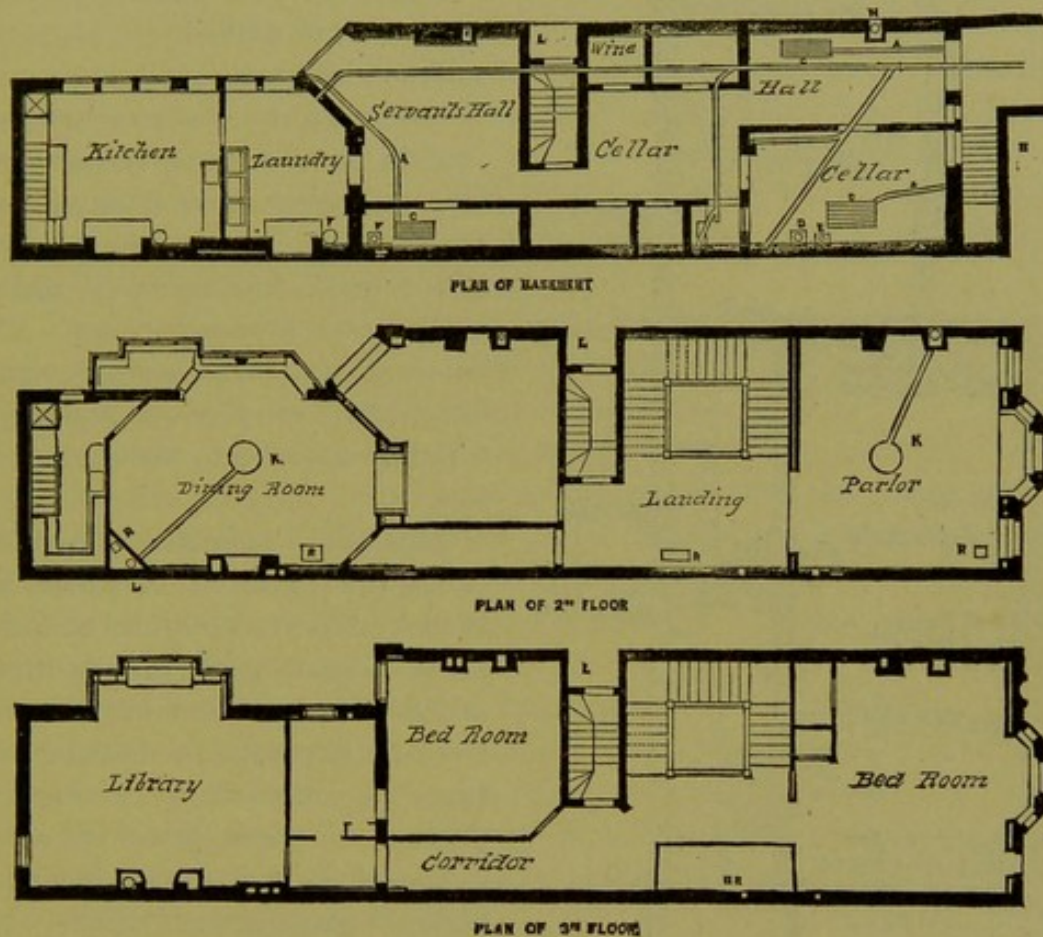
L Wine
Hall
Servants Hall
Kitchen
Laundry
Cellar
Cellar
A
C
F
D
E
B
N
PLAN OF BASEMENT

L
Dining Room
K
Landing
Parlor
K
R
PLAN OF 2ND FLOOR

L
Bed Room
Library
Bed Room
Corridor
F
BR
PLAN OF 3RD FLOOR